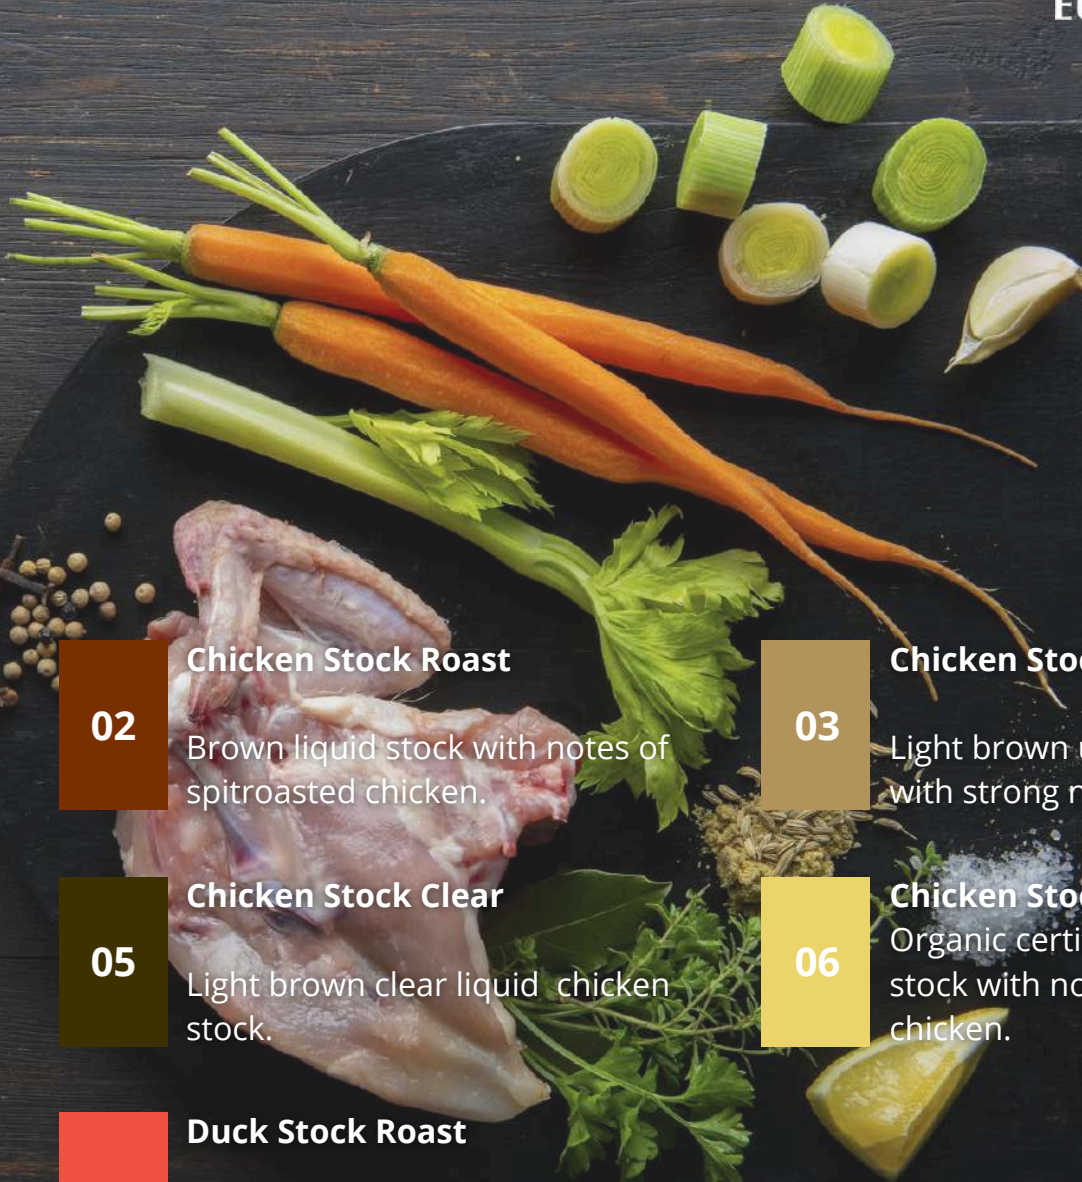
E

02

Chicken Stock Roast

Brown liquid stock with notes of spitroasted chicken.

03

Chicken Sto

Light brown with strong

05

Chicken Stock Clear

Light brown clear liquid chicken stock.

06

Chicken Sto

Organic certi stock with no chicken.

Duck Stock Roast